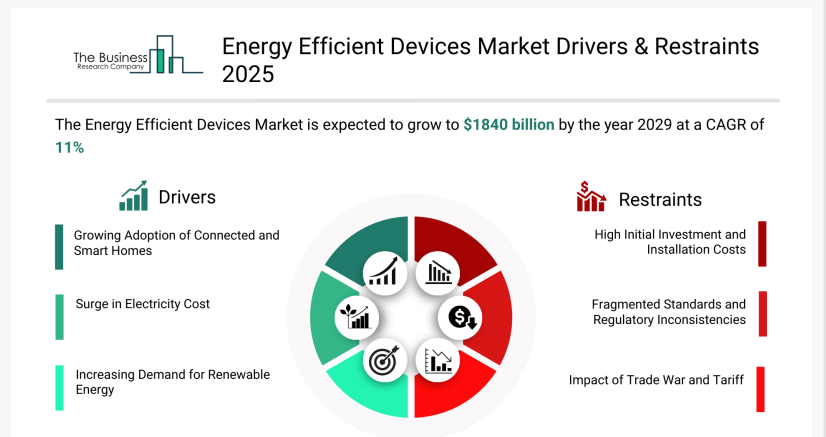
The Business Research Company

Energy Efficient Devices Market Drivers & Restraints 2025

The Energy Efficient Devices Market is expected to grow to $1840 billion by the year 2029 at a CAGR of 11%

Drivers

Growing Adoption of Connected and Smart Homes

Surge in Electricity Cost

Increasing Demand for Renewable Energy

Restraints

High Initial Investment and Installation Costs

Fragmented Standards and Regulatory Inconsistencies

Impact of Trade War and Tariff